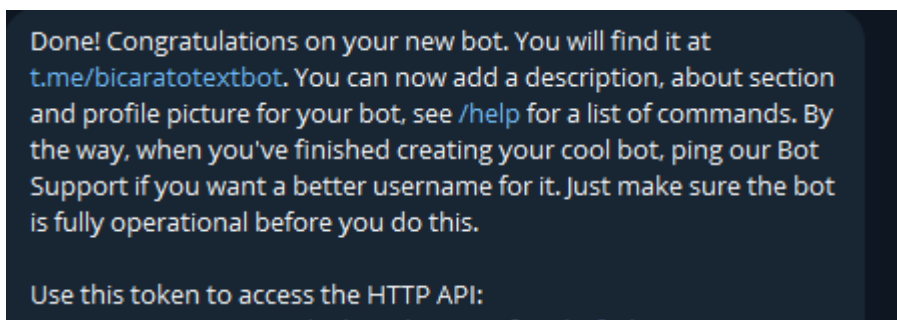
Done! Congratulations on your new bot. You will find it at t.me/bicaratotextbot. You can now add a description, about section and profile picture for your bot, see /help for a list of commands. By the way, when you've finished creating your cool bot, ping our Bot Support if you want a better username for it. Just make sure the bot is fully operational before you do this.

Use this token to access the HTTP API: